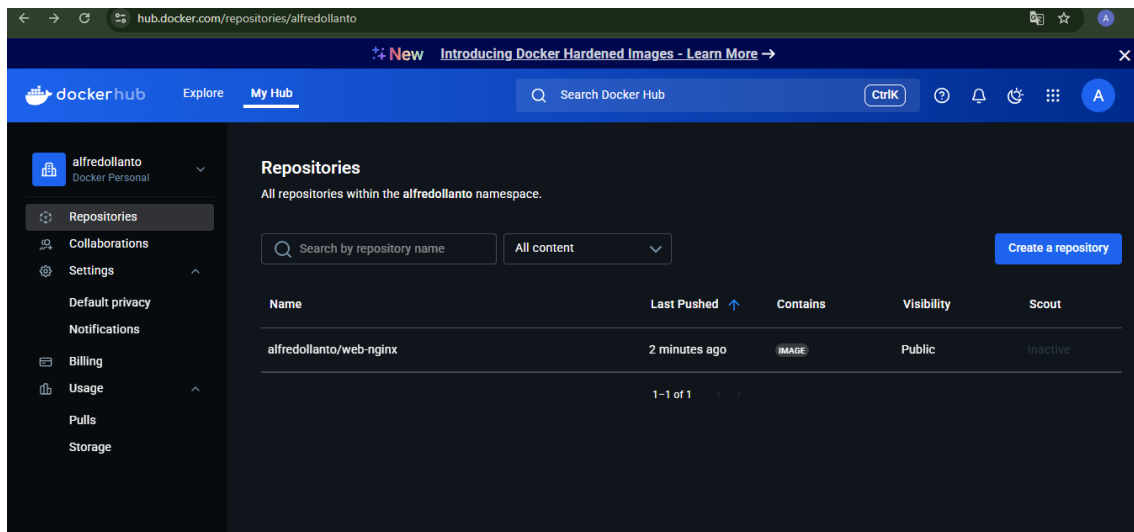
hub.docker.com/repositories/alfredollanto

A

New Introducing Docker Hardened Images - Learn More →

docker hub Explore My Hub

Search Docker Hub CtrlK

A

alfredollanto
Docker Personal

Repositories
Collaborations
Settings
Default privacy
Notifications
Billing
Usage
Pulls
Storage

Repositories

All repositories within the alfredollanto namespace.

Search by repository name

All content

Create a repository

| Name | Last Pushed ↑ | Contains | Visibility | Scout |
|---|---|---|---|---|
| alfredollanto/web-nginx | 2 minutes ago | IMAGE | Public | Inactive |

1–1 of 1